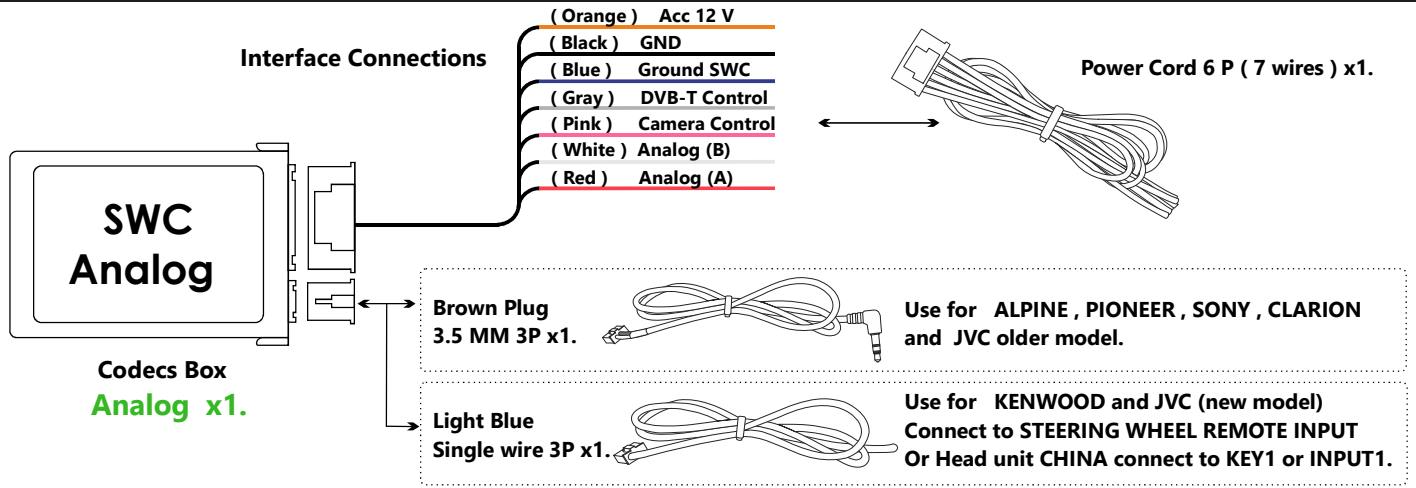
Interface Connections

( Orange ) Acc 12 V
( Black ) GND
( Blue ) Ground SWC
( Gray ) DVB-T Control
( Pink ) Camera Control
( White ) Analog (B)
( Red ) Analog (A)

Power Cord 6 P ( 7 wires ) x1.

SWC Analog

Codecs Box
Analog x1.

Brown Plug
3.5 MM 3P x1.

Use for ALPINE , PIONEER , SONY , CLARION and JVC older model.

Light Blue
Single wire 3P x1.

Use for KENWOOD and JVC (new model)
Connect to STEERING WHEEL REMOTE INPUT
Or Head unit CHINA connect to KEY1 or INPUT1.